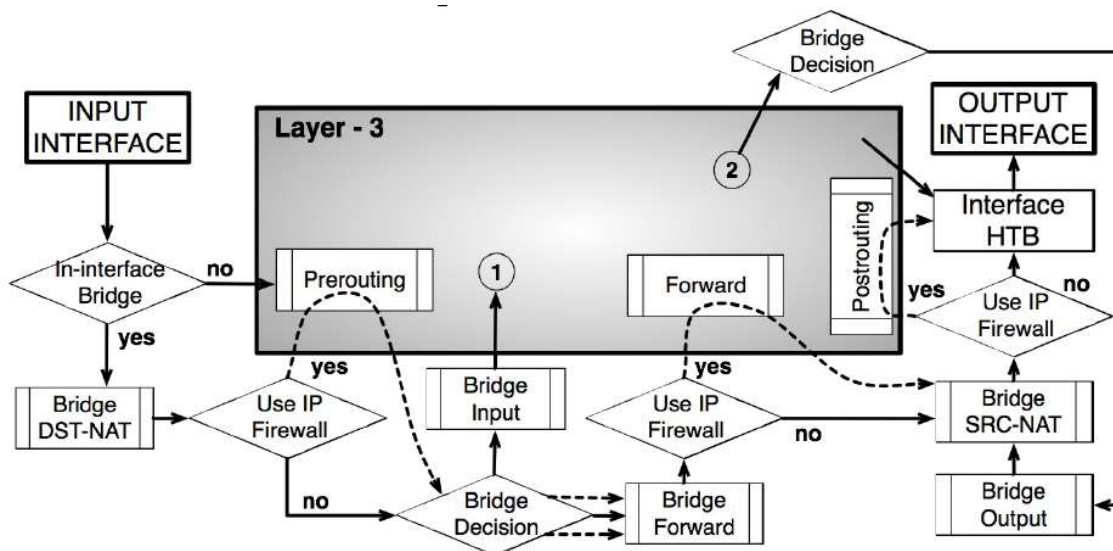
Bridge Decision

INPUT INTERFACE

Layer - 3

OUTPUT INTERFACE

2

Interface HTB

Postrouting

In-interface Bridge

no

Prerouting

1

Forward

yes

no

Use IP Firewall

yes

yes

yes

Bridge DST-NAT

Use IP Firewall

Bridge Input

Use IP Firewall

no

Bridge SRC-NAT

no

Bridge Decision

Bridge Forward

Bridge Output